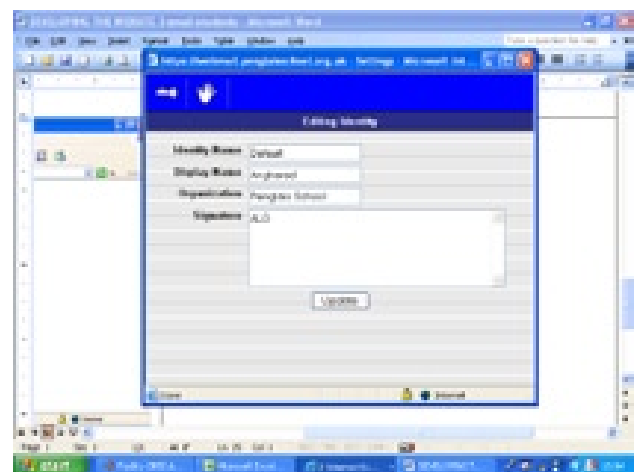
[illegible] - Microsoft Word

File Edit View Insert Format Tools Table Window Help

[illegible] - Settings - Microsoft Int...

Editing Identity

Identity Name Default

Display Name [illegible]

Organisation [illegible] School

Signature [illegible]

Update

Done

Internet

start

Microsoft Excel

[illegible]